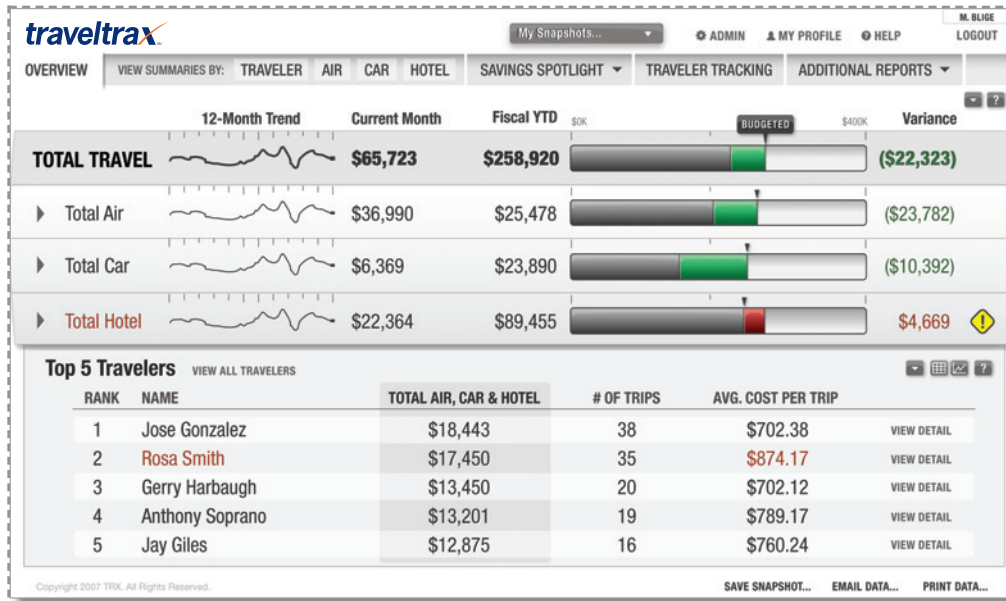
traveltrax

My Snapshots...

ADMIN MY PROFILE HELP

M. BLIGE
LOGOUT

OVERVIEW VIEW SUMMARIES BY: TRAVELER AIR CAR HOTEL SAVINGS SPOTLIGHT TRAVELER TRACKING ADDITIONAL REPORTS

?

| | 12-Month Trend | Current Month | Fiscal YTD | \$0K BUDGETED \$400K | Variance |
|---|---|---|---|---|---|
| TOTAL TRAVEL | | \$65,723 | \$258,920 | | (\$22,323) |
| Total Air | | \$36,990 | \$25,478 | | (\$23,782) |
| Total Car | | \$6,369 | \$23,890 | | (\$10,392) |
| Total Hotel | | \$22,364 | \$89,455 | | \$4,669 |

Top 5 Travelers VIEW ALL TRAVELERS

?

| RANK | NAME | TOTAL AIR, CAR & HOTEL | # OF TRIPS | AVG. COST PER TRIP | |
|---|---|---|---|---|---|
| 1 | Jose Gonzalez | \$18,443 | 38 | \$702.38 | VIEW DETAIL |
| 2 | Rosa Smith | \$17,450 | 35 | \$874.17 | VIEW DETAIL |
| 3 | Gerry Harbaugh | \$13,450 | 20 | \$702.12 | VIEW DETAIL |
| 4 | Anthony Soprano | \$13,201 | 19 | \$789.17 | VIEW DETAIL |
| 5 | Jay Giles | \$12,875 | 16 | \$760.24 | VIEW DETAIL |

Copyright 2007 TRX. All Rights Reserved.

SAVE SNAPSHOT... EMAIL DATA... PRINT DATA...